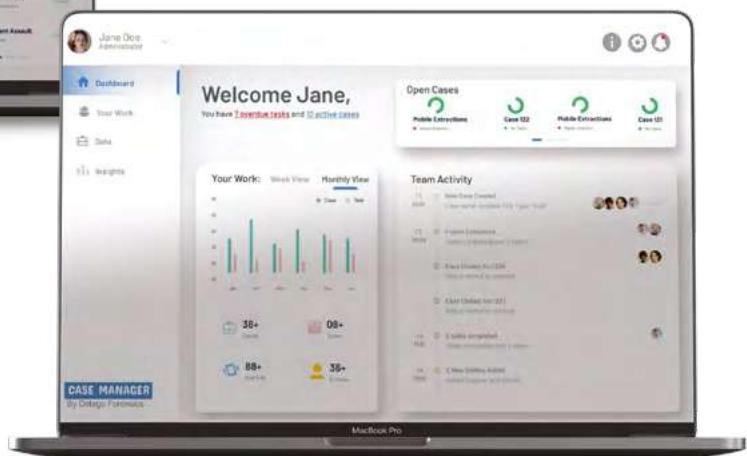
Jane Doe
Administrator

Dashboard
Your Work
Data
Insights

Welcome Jane,
You have 7 overdue tasks and 10 active cases

Open Cases
Mobile Extractions
Case 122
Mobile Extractions
Case 121

Your Work: Week View Monthly View
Case Task

38+
08+
88+
36+

Team Activity
New Case Created
Case Closed for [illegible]
Case Closed for 121
2 tasks completed
2 New Entities Added

CASE MANAGER
By Detego Forensics

MacBook Pro